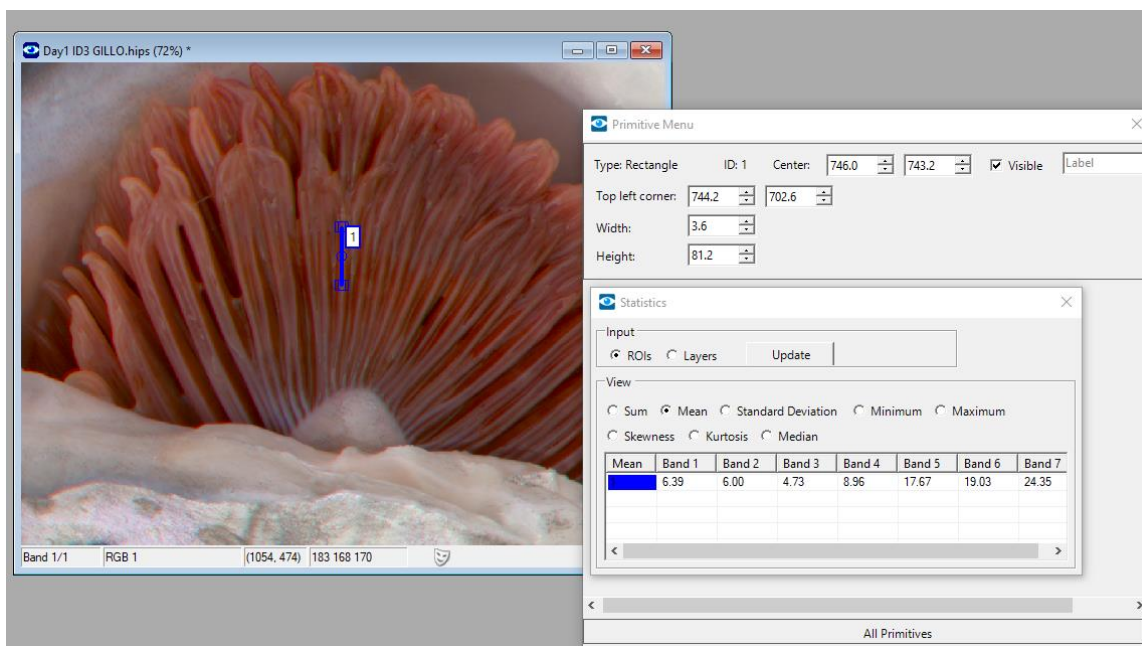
Day1 ID3 GILLO.hips (72%) *

1

Band 1/1 RGB 1 (1054, 474) 183 168 170

Primitive Menu

Type: Rectangle ID: 1 Center: 746.0 743.2 Visible Label

Top left corner: 744.2 702.6

Width: 3.6

Height: 81.2

Statistics

Input

ROIs Layers Update

View

Sum Mean Standard Deviation Minimum Maximum

Skewness Kurtosis Median

| Mean | Band 1 | Band 2 | Band 3 | Band 4 | Band 5 | Band 6 | Band 7 |
|---|---|---|---|---|---|---|---|
| | 6.39 | 6.00 | 4.73 | 8.96 | 17.67 | 19.03 | 24.35 |

All Primitives